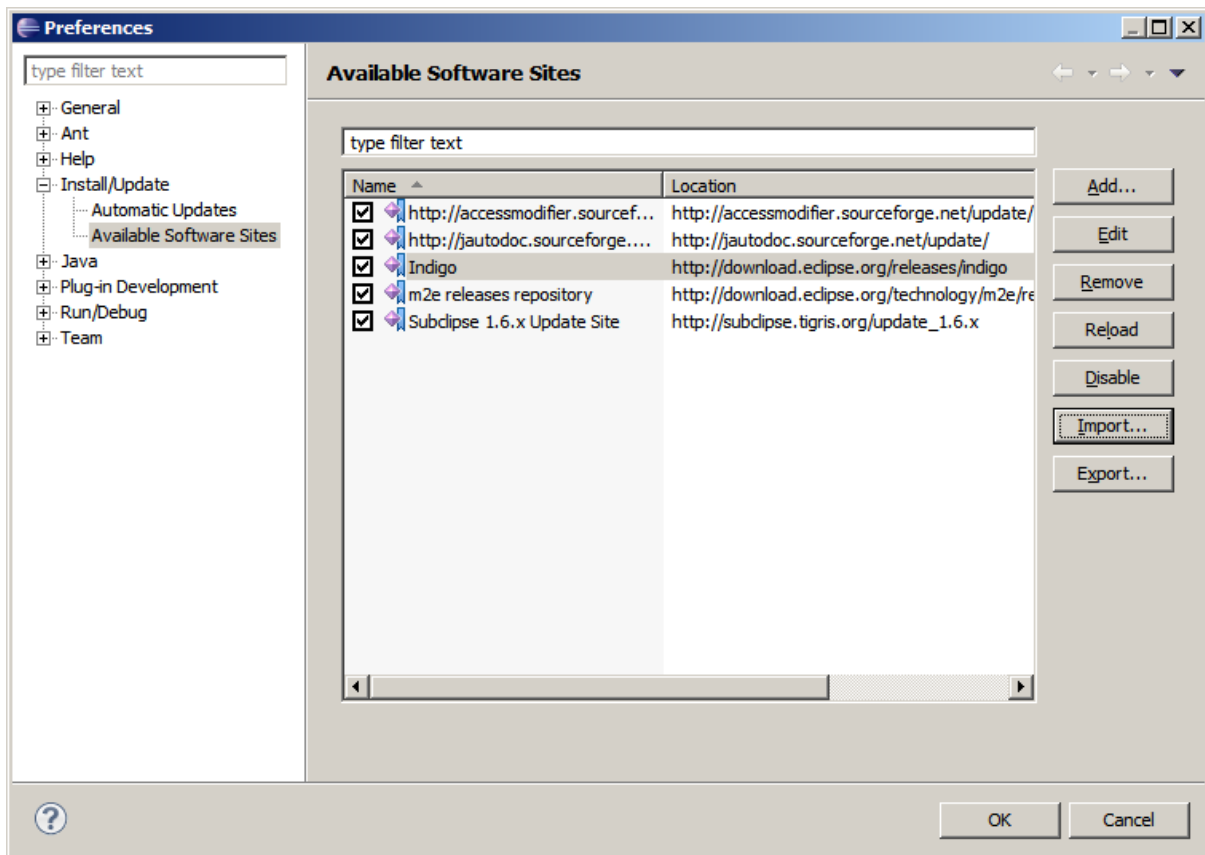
Preferences

type filter text

General
Ant
Help
Install/Update
Automatic Updates
Available Software Sites
Java
Plug-in Development
Run/Debug
Team

Available Software Sites

type filter text

| Name | Location |
|---|---|
| http://accessmodifier.sourcef... | http://accessmodifier.sourceforge.net/update/ |
| http://jautodoc.sourceforge.... | http://jautodoc.sourceforge.net/update/ |
| Indigo | http://download.eclipse.org/releases/indigo |
| m2e releases repository | http://download.eclipse.org/technology/m2e/re |
| Subclipse 1.6.x Update Site | http://subclipse.tigris.org/update_1.6.x |

Add...
Edit
Remove
Reload
Disable
Import...
Export...

OK
Cancel